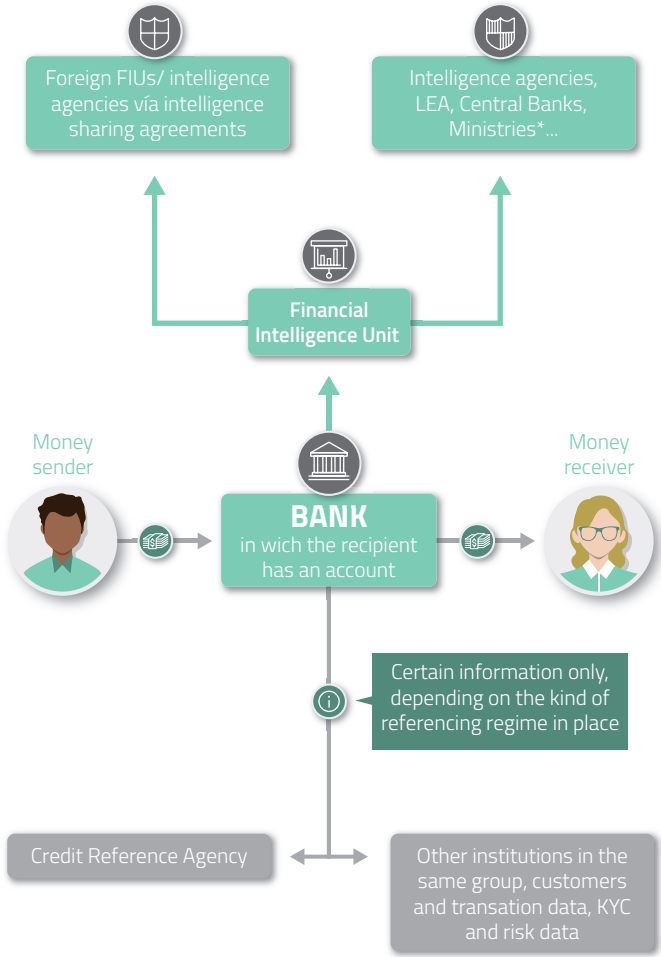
Foreign FIUs/ intelligence agencies vía intelligence sharing agreements

Intelligence agencies, LEA, Central Banks, Ministries*...

Financial Intelligence Unit

Money sender

BANK
in wich the recipient has an account

Money receiver

Certain information only, depending on the kind of referencing regime in place

Credit Reference Agency

Other institutions in the same group, customers and transation data, KYC and risk data